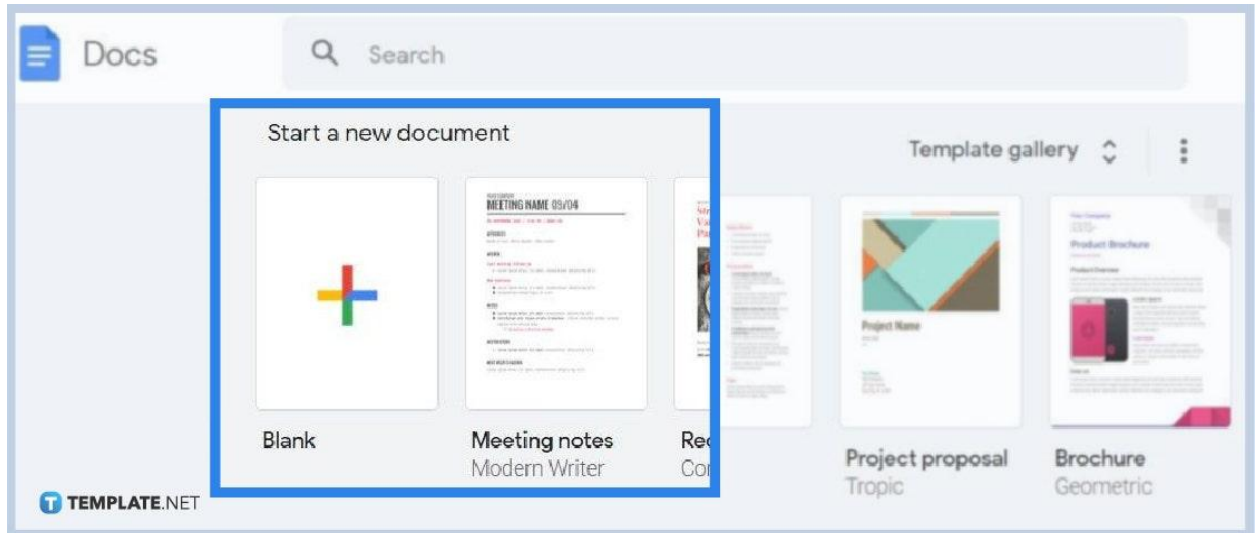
Docs

Search

Start a new document

Template gallery

MEETING NAME 09/04

Project Name

Product Brochure

Blank

Meeting notes
Modern Writer

Re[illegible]
Co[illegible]

Project proposal
Tropic

Brochure
Geometric

TEMPLATE.NET